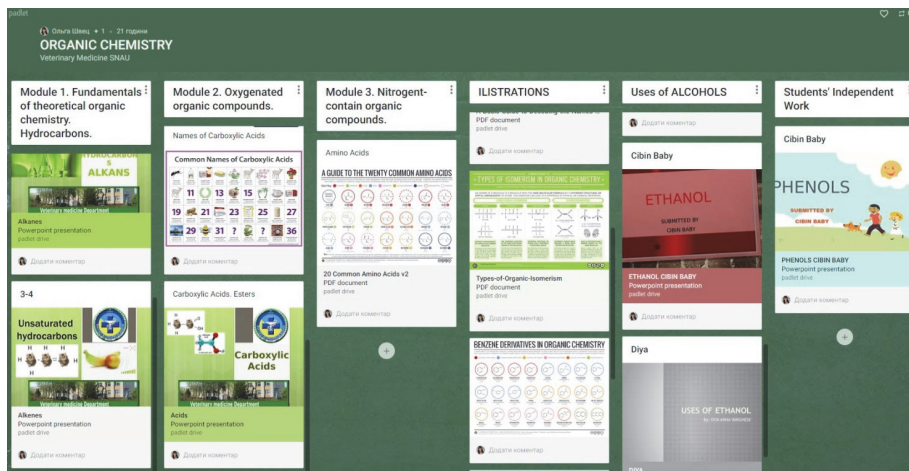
padlet

Ольга Швець • 1 • 21 годиня

ORGANIC CHEMISTRY

Veterinary Medicine SNAU

Module 1. Fundamentals of theoretical organic chemistry. Hydrocarbons.

HYDROCARBONS ALKANS

Veterinary Medicine Department

Alkanes
Powerpoint presentation
padlet drive

Додати коментар

3-4

Unsaturated hydrocarbons

Veterinary Medicine Department

Alkenes
Powerpoint presentation
padlet drive

Додати коментар

Module 2. Oxygenated organic compounds.

Names of Carboxylic Acids

Common Names of Carboxylic Acids

11 13 15 17
19 21 23 25 27
29 31 ? ? 36

Додати коментар

Carboxylic Acids. Esters

Carboxylic Acids

Veterinary Medicine Department

Acids
Powerpoint presentation
padlet drive

Додати коментар

Module 3. Nitrogent-contain organic compounds.

Amino Acids

A GUIDE TO THE TWENTY COMMON AMINO ACIDS

20 Common Amino Acids v2
PDF document
padlet drive

Додати коментар

ILISTRATIONS

PDF document
padlet drive

Додати коментар

TYPES OF ISOMERISM IN ORGANIC CHEMISTRY

Types-of-Organic-Isomerism
PDF document
padlet drive

Додати коментар

BENZENE DERIVATIVES IN ORGANIC CHEMISTRY

Uses of ALCOHOLS

Додати коментар

Cibin Baby

ETHANOL

SUBMITTED BY
CIBIN BABY

ETHANOL CIBIN BABY
Powerpoint presentation
padlet drive

Додати коментар

Diya

USES OF ETHANOL

Students' Independent Work

Cibin Baby

PHENOLS

SUBMITTED BY
CIBIN BABY

PHENOLS CIBIN BABY
Powerpoint presentation
padlet drive

Додати коментар